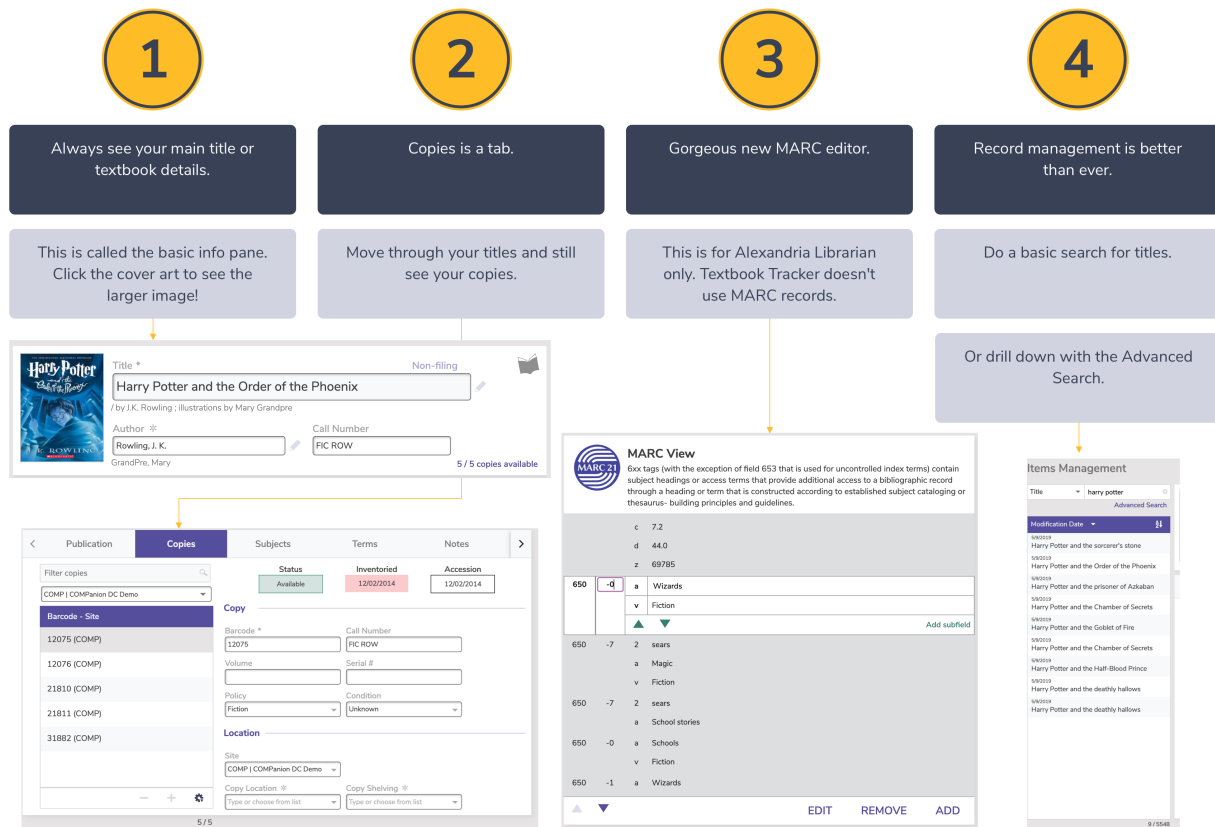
1

Always see your main title or textbook details.

This is called the basic info pane. Click the cover art to see the larger image!

Harry Potter and the Order of the Phoenix J.K. ROWLING

Title *
Non-filing
Harry Potter and the Order of the Phoenix
/ by J.K. Rowling ; illustrations by Mary Grandpre
Author
Rowling, J. K.
GrandPre, Mary
Call Number
FIC ROW
5 / 5 copies available

2

Copies is a tab.

Move through your titles and still see your copies.

Publication | Copies | Subjects | Terms | Notes

Filter copies
COMP | COMPanion DC Demo
Barcode - Site
12075 (COMP)
12076 (COMP)
21810 (COMP)
21811 (COMP)
31882 (COMP)
5 / 5

Status
Available
Inventoried
12/02/2014
Accession
12/02/2014
Copy
Barcode *
12075
Call Number
FIC ROW
Volume
Serial #
Policy
Fiction
Condition
Unknown
Location
Site
COMP | COMPanion DC Demo
Copy Location
Type or choose from list
Copy Shelving
Type or choose from list

3

Gorgeous new MARC editor.

This is for Alexandria Librarian only. Textbook Tracker doesn't use MARC records.

MARC 21
MARC View
6xx tags (with the exception of field 653 that is used for uncontrolled index terms) contain subject headings or access terms that provide additional access to a bibliographic record through a heading or term that is constructed according to established subject cataloging or thesaurus- building principles and guidelines.

c 7.2
d 44.0
z 69785
650 -0 a Wizards
v Fiction
Add subfield
650 -7 2 sears
a Magic
v Fiction
650 -7 2 sears
a School stories
650 -0 a Schools
v Fiction
650 -1 a Wizards

EDIT REMOVE ADD

4

Record management is better than ever.

Do a basic search for titles.

Or drill down with the Advanced Search.

Items Management
Title harry potter
Advanced Search
Modification Date
5/9/2019
Harry Potter and the sorcerer's stone
5/9/2019
Harry Potter and the Order of the Phoenix
5/9/2019
Harry Potter and the prisoner of Azkaban
5/9/2019
Harry Potter and the Chamber of Secrets
5/9/2019
Harry Potter and the Goblet of Fire
5/9/2019
Harry Potter and the Chamber of Secrets
5/9/2019
Harry Potter and the Half-Blood Prince
5/9/2019
Harry Potter and the deathly hallows
5/9/2019
Harry Potter and the deathly hallows
9 / 5548